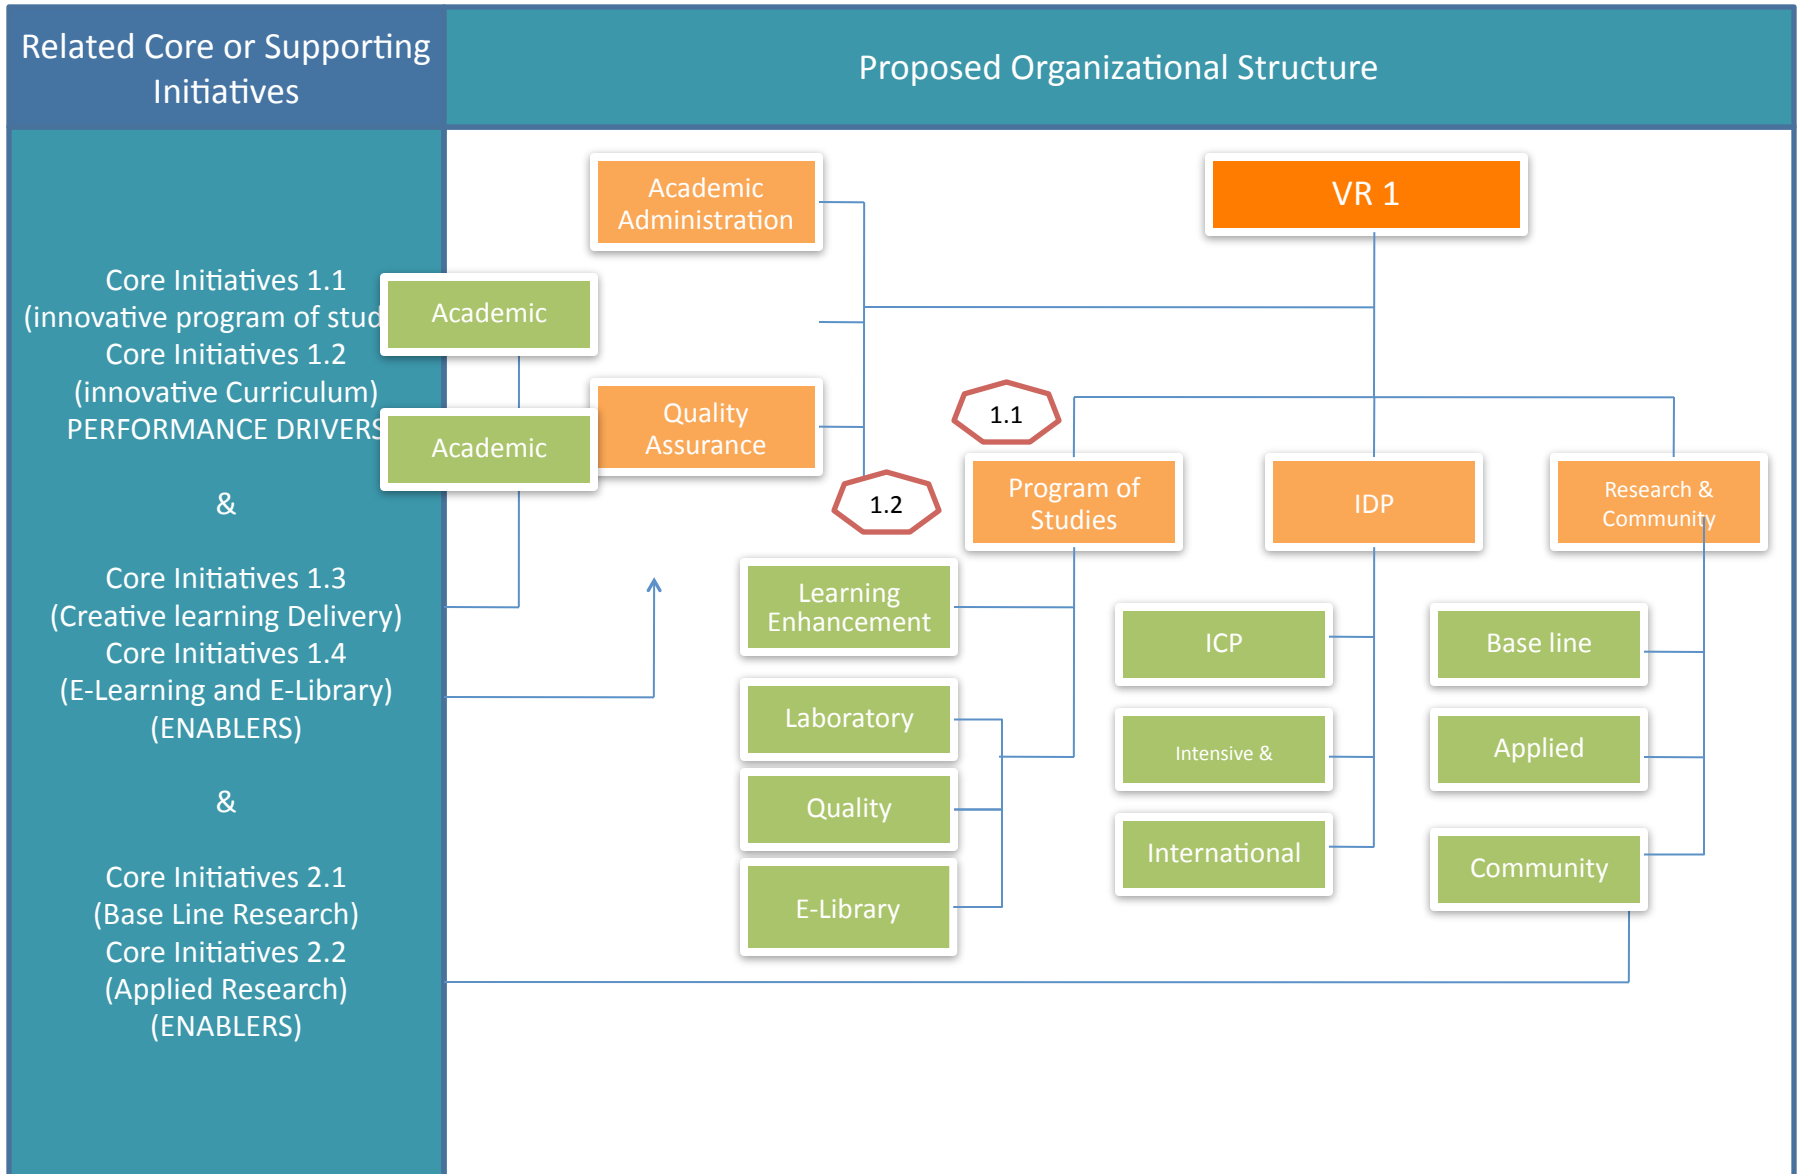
Related Core or Supporting Initiatives

Proposed Organizational Structure

Core Initiatives 1.1 (innovative program of stud
Core Initiatives 1.2 (innovative Curriculum)
PERFORMANCE DRIVERS

&

Core Initiatives 1.3 (Creative learning Delivery)
Core Initiatives 1.4 (E-Learning and E-Library)
(ENABLERS)

&

Core Initiatives 2.1 (Base Line Research)
Core Initiatives 2.2 (Applied Research)
(ENABLERS)

Academic Administration

VR 1

Academic

Academic

Quality Assurance

1.1

1.2

Program of Studies

IDP

Research & Community

Learning Enhancement

Laboratory

Quality

E-Library

ICP

Intensive &

International

Base line

Applied

Community